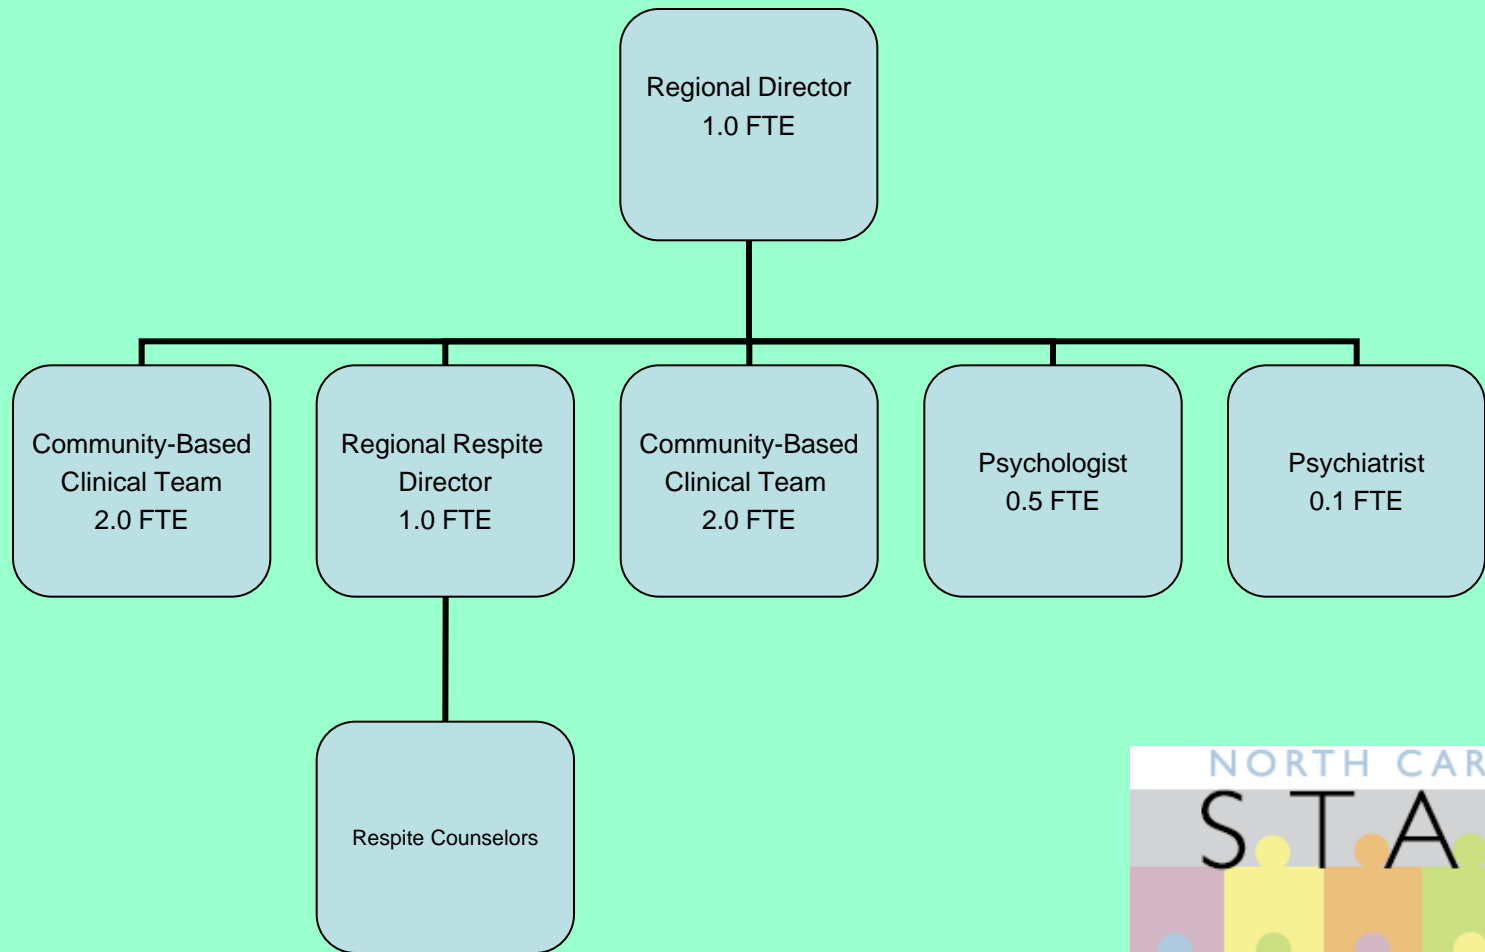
Regional Director
1.0 FTE

Community-Based Clinical Team
2.0 FTE

Regional Respite Director
1.0 FTE

Community-Based Clinical Team
2.0 FTE

Psychologist
0.5 FTE

Psychiatrist
0.1 FTE

Respite Counselors

NORTH CAR
STA